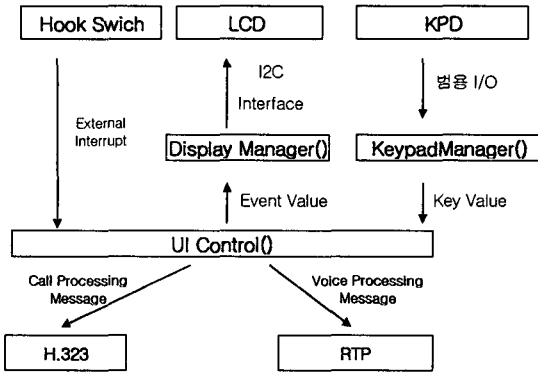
Hook Swich

LCD

KPD

I2C

Interface

범용 I/O

External Interrupt

Display Manager()

KeypadManager()

Event Value

Key Value

UI Control()

Call Processing Message

Voice Processing Message

H.323

RTP